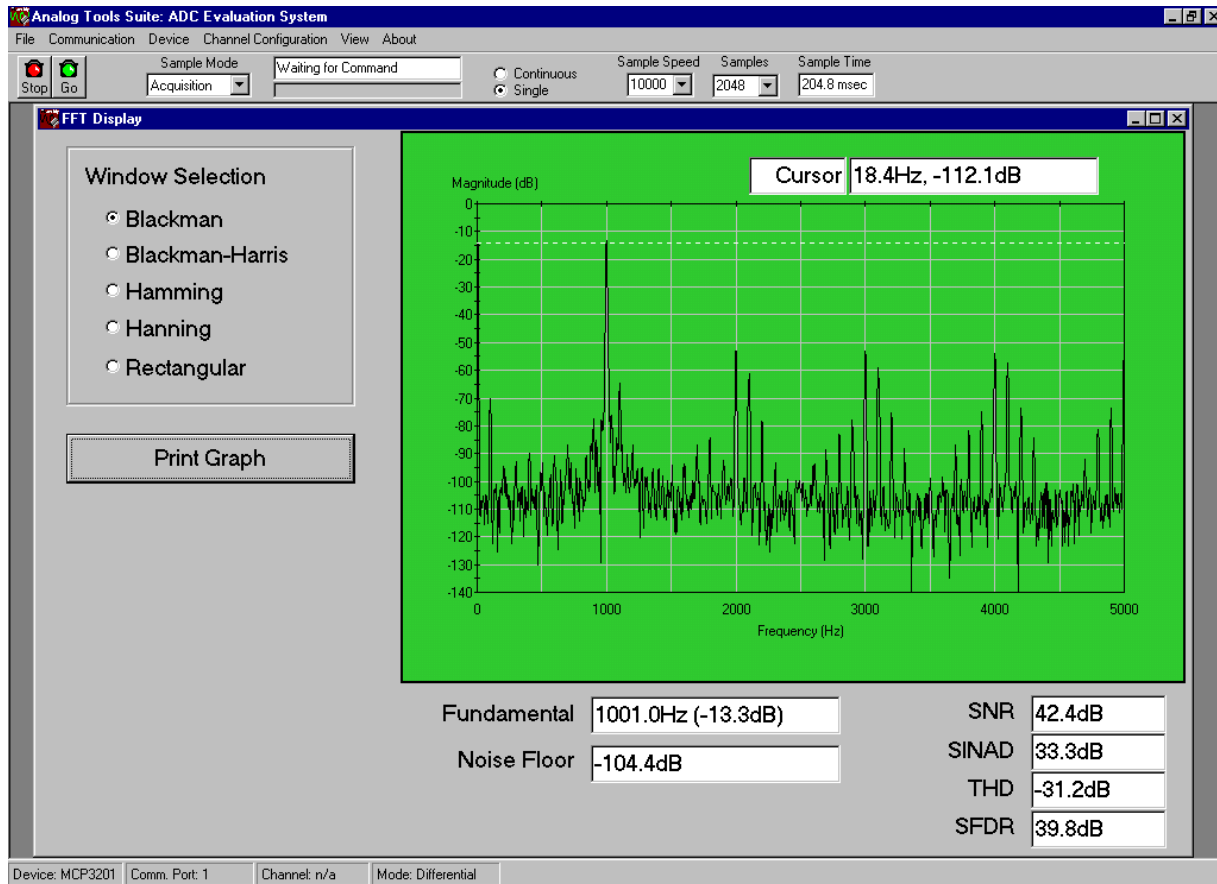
Analog Tools Suite: ADC Evaluation System

File Communication Device Channel Configuration View About

Stop Go

Sample Mode
Acquisition

Waiting for Command

Continuous
Single

Sample Speed
10000

Samples
2048

Sample Time
204.8 msec

FFT Display

Window Selection
Blackman
Blackman-Harris
Hamming
Hanning
Rectangular

Print Graph

Cursor 18.4Hz, -112.1dB

Magnitude (dB)
0
-10
-20
-30
-40
-50
-60
-70
-80
-90
-100
-110
-120
-130
-140
0 1000 2000 3000 4000 5000
Frequency (Hz)

Fundamental 1001.0Hz (-13.3dB)
Noise Floor -104.4dB

SNR 42.4dB
SINAD 33.3dB
THD -31.2dB
SFDR 39.8dB

Device: MCP3201 | Comm. Port: 1 | Channel: n/a | Mode: Differential